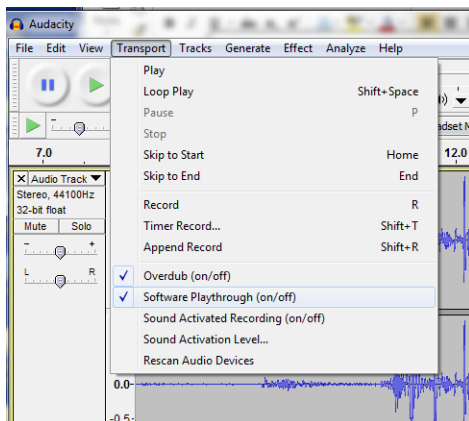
Audacity

File Edit View Transport Tracks Generate Effect Analyze Help

Play
Loop Play Shift+Space
Pause P
Stop
Skip to Start Home
Skip to End End
Record R
Timer Record... Shift+T
Append Record Shift+R
Overdub (on/off)
Software Playthrough (on/off)
Sound Activated Recording (on/off)
Sound Activation Level...
Rescan Audio Devices

7.0
12.0
dset M

Audio Track
Stereo, 44100Hz
32-bit float
Mute Solo
- +
L R

0.0-
-0.5